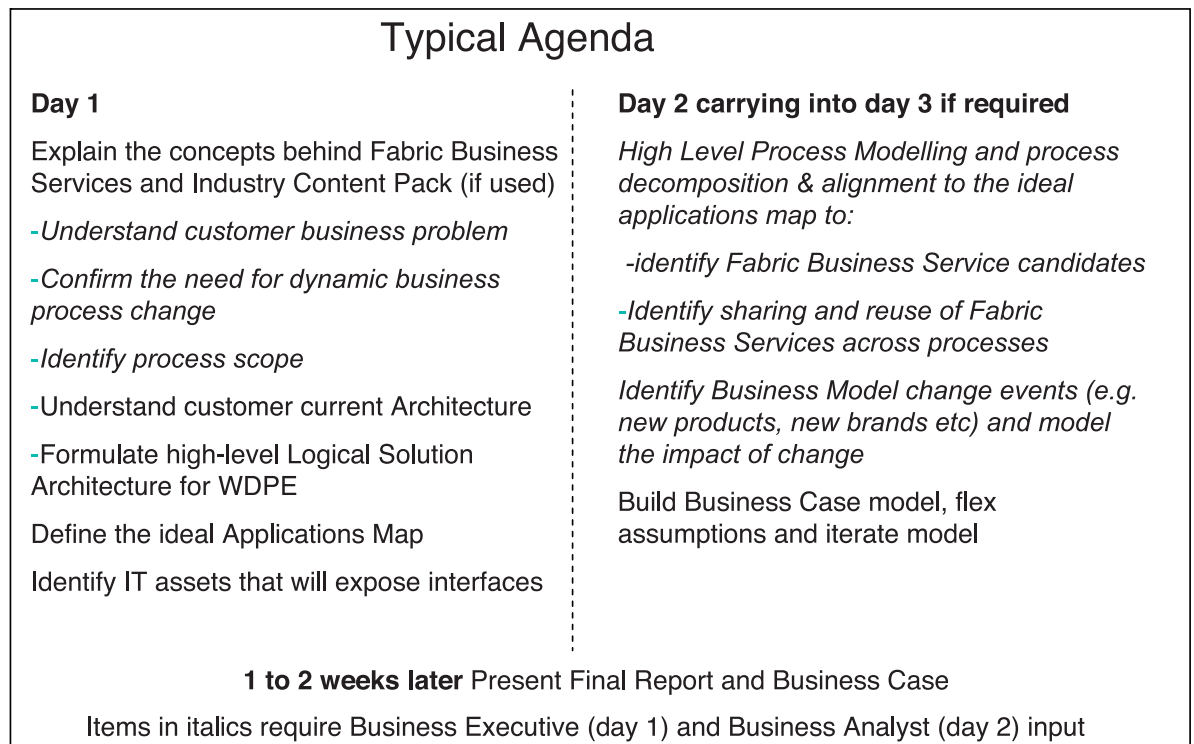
Typical Agenda

Day 1

Explain the concepts behind Fabric Business Services and Industry Content Pack (if used)

-Understand customer business problem

-Confirm the need for dynamic business process change

-Identify process scope

-Understand customer current Architecture

-Formulate high-level Logical Solution Architecture for WDPE

Define the ideal Applications Map

Identify IT assets that will expose interfaces

Day 2 carrying into day 3 if required

High Level Process Modelling and process decomposition & alignment to the ideal applications map to:

-identify Fabric Business Service candidates

-Identify sharing and reuse of Fabric Business Services across processes

Identify Business Model change events (e.g. new products, new brands etc) and model the impact of change

Build Business Case model, flex assumptions and iterate model

1 to 2 weeks later Present Final Report and Business Case

Items in italics require Business Executive (day 1) and Business Analyst (day 2) input